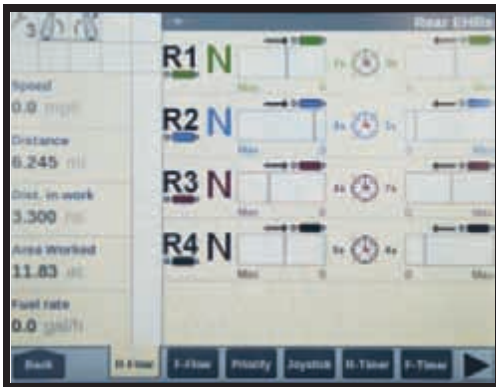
Rear EHRs

Speed
0.0 mph

Distance
6.245 mi

Dist. in work
3.300 mi

Area Worked
11.83 ac

Fuel rate
0.0 gal/h

R1 N
Max 0
7s 3s

R2 N
Max 0
8s 7s

R3 N
Max 0
6s 7s

R4 N
Max 0
5s 4s

Back
R-Flow
F-Flow
Priority
Joystick
R-Timer
F-Timer